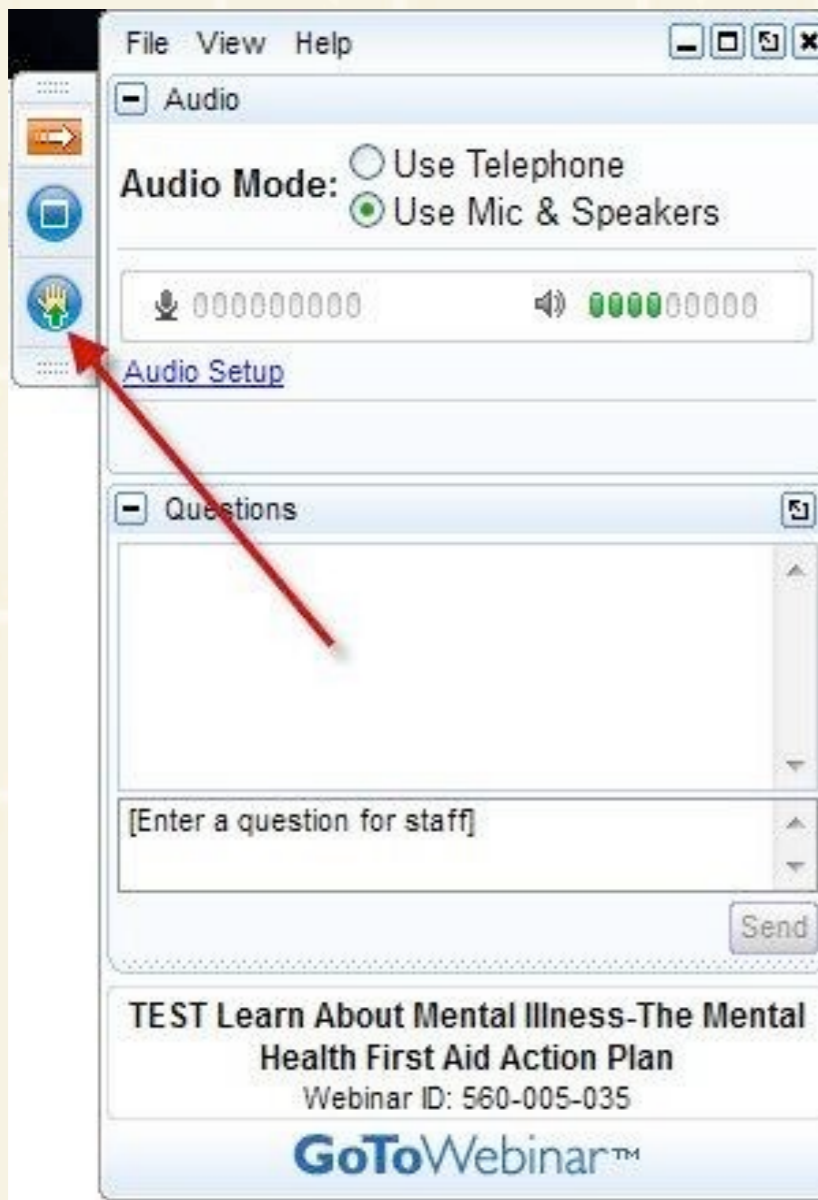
File View Help

Audio

Audio Mode: Use Telephone
Use Mic & Speakers

Audio Setup

Questions

[Enter a question for staff]

Send

TEST Learn About Mental Illness-The Mental Health First Aid Action Plan
Webinar ID: 560-005-035

GoToWebinar™